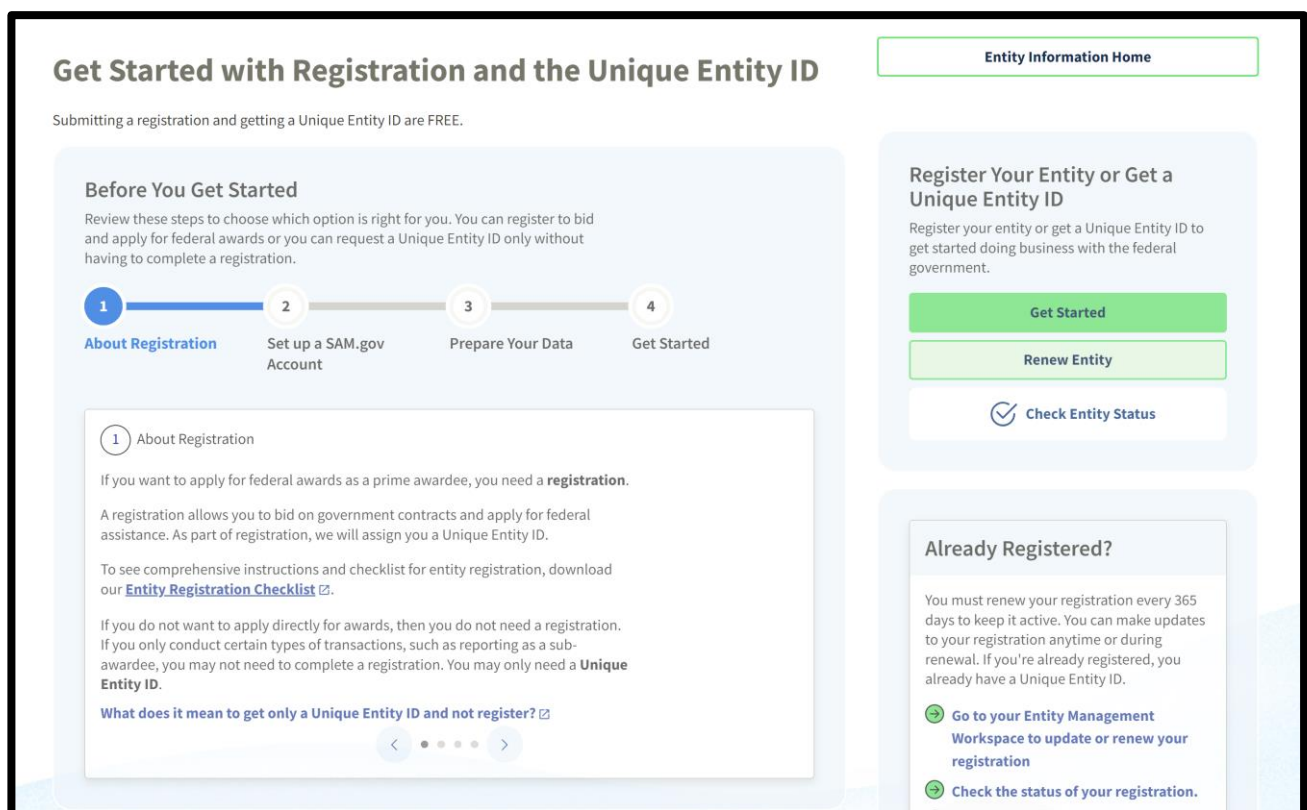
Get Started with Registration and the Unique Entity ID

Submitting a registration and getting a Unique Entity ID are FREE.

Before You Get Started

Review these steps to choose which option is right for you. You can register to bid and apply for federal awards or you can request a Unique Entity ID only without having to complete a registration.

1 About Registration
2 Set up a SAM.gov Account
3 Prepare Your Data
4 Get Started

1 About Registration

If you want to apply for federal awards as a prime awardee, you need a **registration**.

A registration allows you to bid on government contracts and apply for federal assistance. As part of registration, we will assign you a Unique Entity ID.

To see comprehensive instructions and checklist for entity registration, download our Entity Registration Checklist.

If you do not want to apply directly for awards, then you do not need a registration. If you only conduct certain types of transactions, such as reporting as a subawardee, you may not need to complete a registration. You may only need a **Unique Entity ID**.

What does it mean to get only a Unique Entity ID and not register?

Entity Information Home

Register Your Entity or Get a Unique Entity ID

Register your entity or get a Unique Entity ID to get started doing business with the federal government.

Get Started

Renew Entity

Check Entity Status

Already Registered?

You must renew your registration every 365 days to keep it active. You can make updates to your registration anytime or during renewal. If you're already registered, you already have a Unique Entity ID.

Go to your Entity Management Workspace to update or renew your registration

Check the status of your registration.